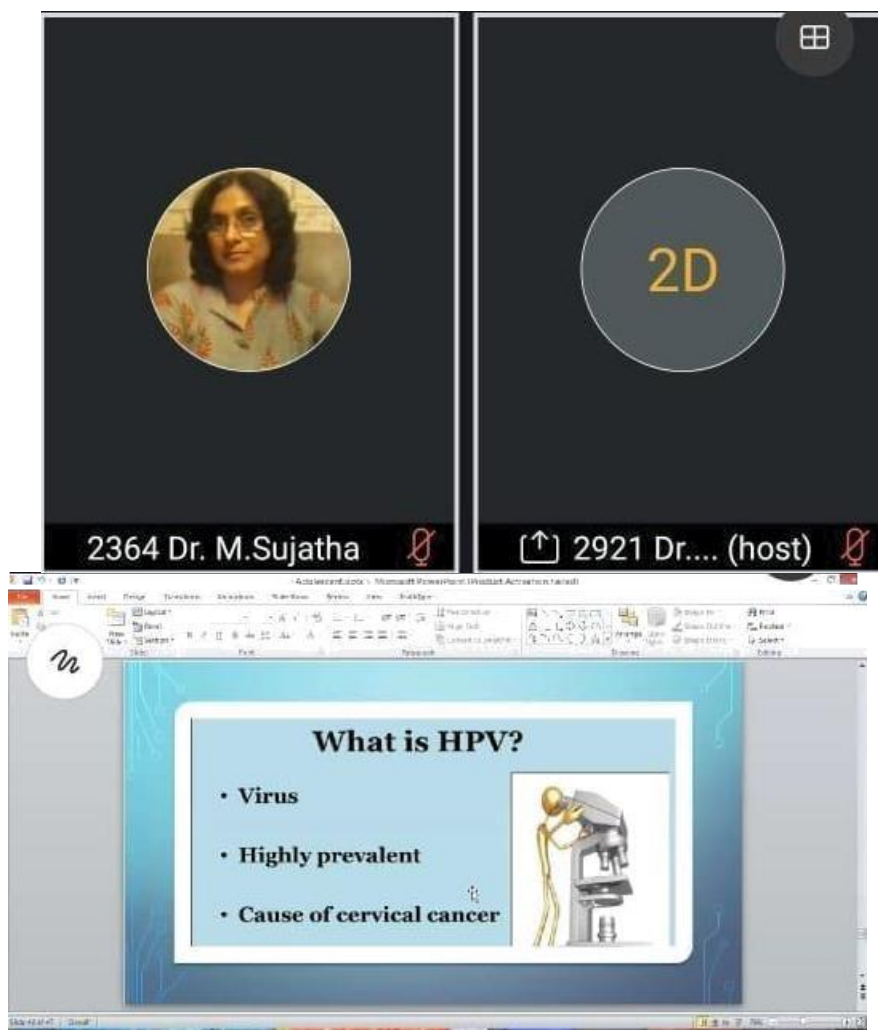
2D

2364 Dr. M.Sujatha

2921 Dr.... (host)

Adolescent.pptx - Microsoft PowerPoint (Product Activation Failed)

File Home Insert Design Transitions Animations Slide Show Review View

Layout Reset Section New Slide Slides Font Paragraph Drawing Arrange Quick Styles Shape Fill Shape Outline Shape Effects Find Replace Select Editing

What is HPV?

• Virus

• Highly prevalent

• Cause of cervical cancer

Slide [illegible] of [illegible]